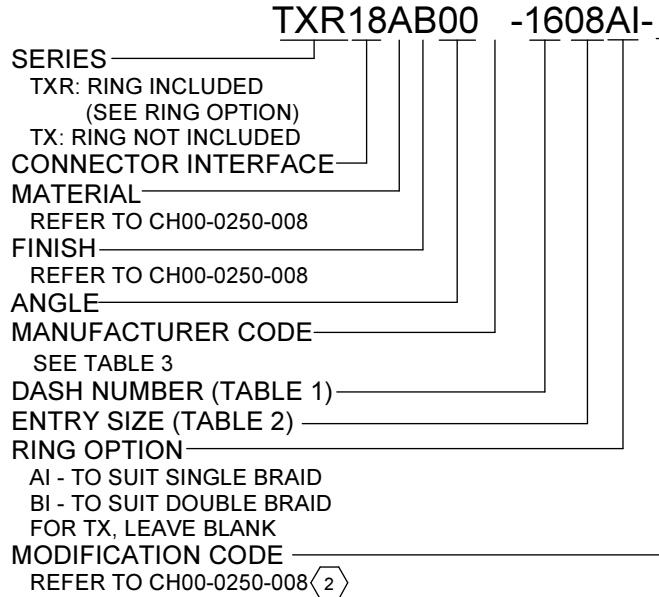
TXR18AB00 -1608AI-

SERIES
TXR: RING INCLUDED
(SEE RING OPTION)
TX: RING NOT INCLUDED
CONNECTOR INTERFACE
MATERIAL
REFER TO CH00-0250-008
FINISH
REFER TO CH00-0250-008
ANGLE
MANUFACTURER CODE
SEE TABLE 3
DASH NUMBER (TABLE 1)
ENTRY SIZE (TABLE 2)
RING OPTION
AI - TO SUIT SINGLE BRAID
BI - TO SUIT DOUBLE BRAID
FOR TX, LEAVE BLANK
MODIFICATION CODE
REFER TO CH00-0250-008 2